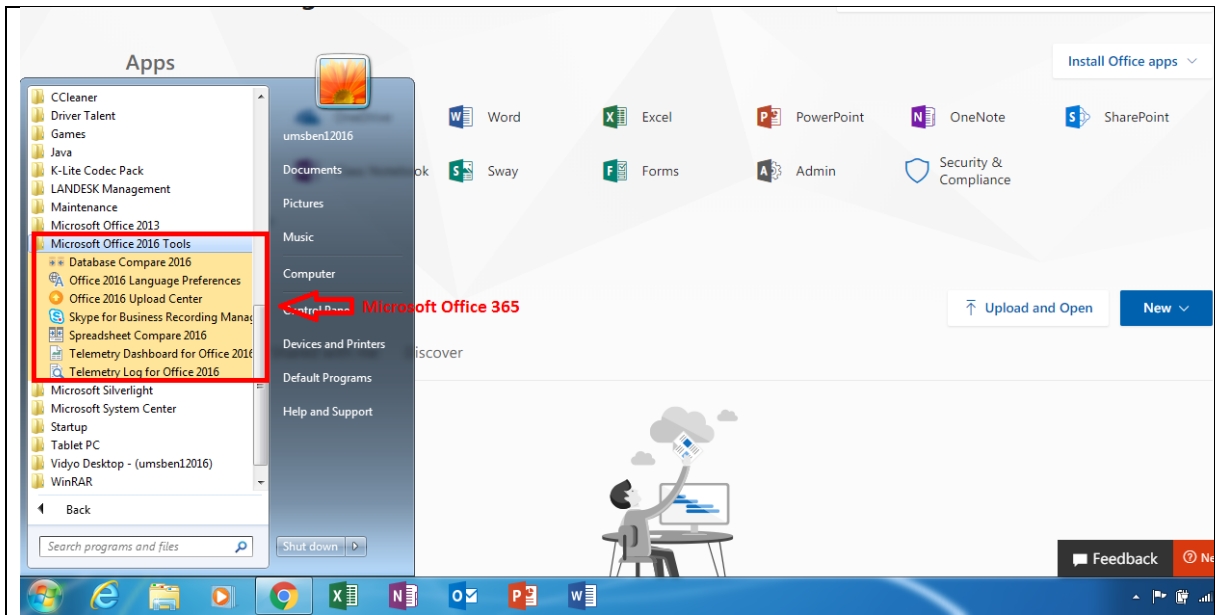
Apps

Install Office apps

CCleaner
Driver Talent
Games
Java
K-Lite Codec Pack
LANDESK Management
Maintenance
Microsoft Office 2013
Microsoft Office 2016 Tools
Database Compare 2016
Office 2016 Language Preferences
Office 2016 Upload Center
Skype for Business Recording Manag
Spreadsheet Compare 2016
Telemetry Dashboard for Office 2016
Telemetry Log for Office 2016
Microsoft Silverlight
Microsoft System Center
Startup
Tablet PC
Vidyo Desktop - (umsben12016)
WinRAR

Back

Search programs and files

umsben12016
Documents
Pictures
Music
Computer
Control Panel
Devices and Printers
Default Programs
Help and Support

Shut down

Word
Excel
PowerPoint
OneNote
SharePoint
Sway
Forms
Admin
Security & Compliance

Microsoft Office 365

Upload and Open
New

iscover

Feedback